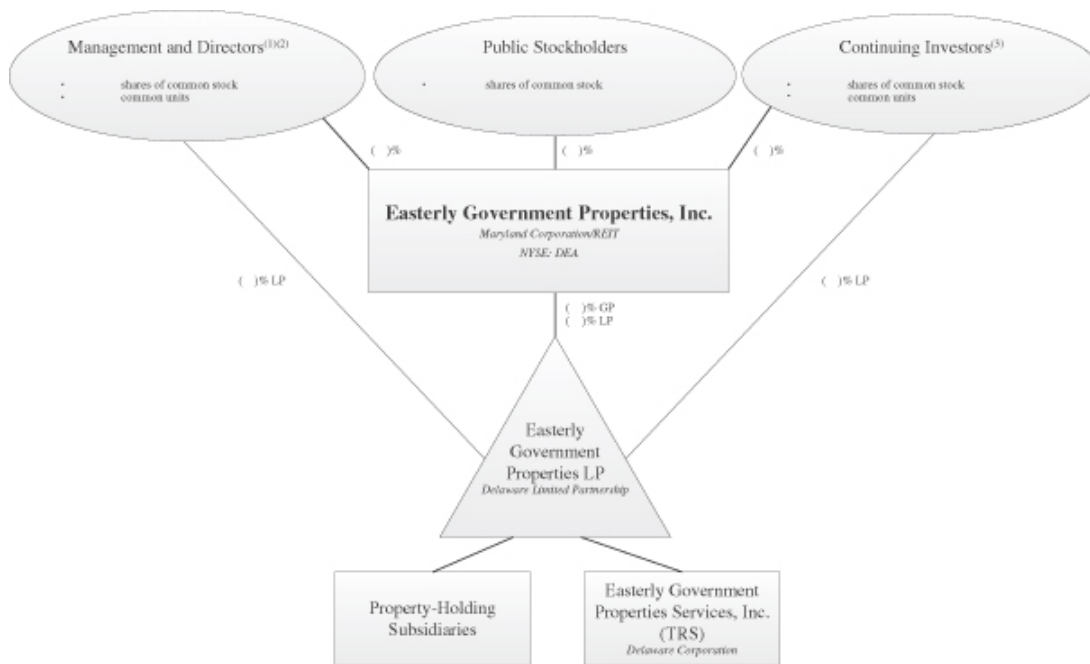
Management and Directors$^{(1)(2)}$

• shares of common stock
• common units

Public Stockholders

• shares of common stock

Continuing Investors$^{(3)}$

• shares of common stock
• common units

( )%

( )%

( )%

Easterly Government Properties, Inc.
Maryland Corporation/REIT
NYSE: DEA

( )% LP

( )% LP

( )% GP
( )% LP

Easterly Government Properties LP
Delaware Limited Partnership

Property-Holding Subsidiaries

Easterly Government Properties Services, Inc. (TRS)
Delaware Corporation